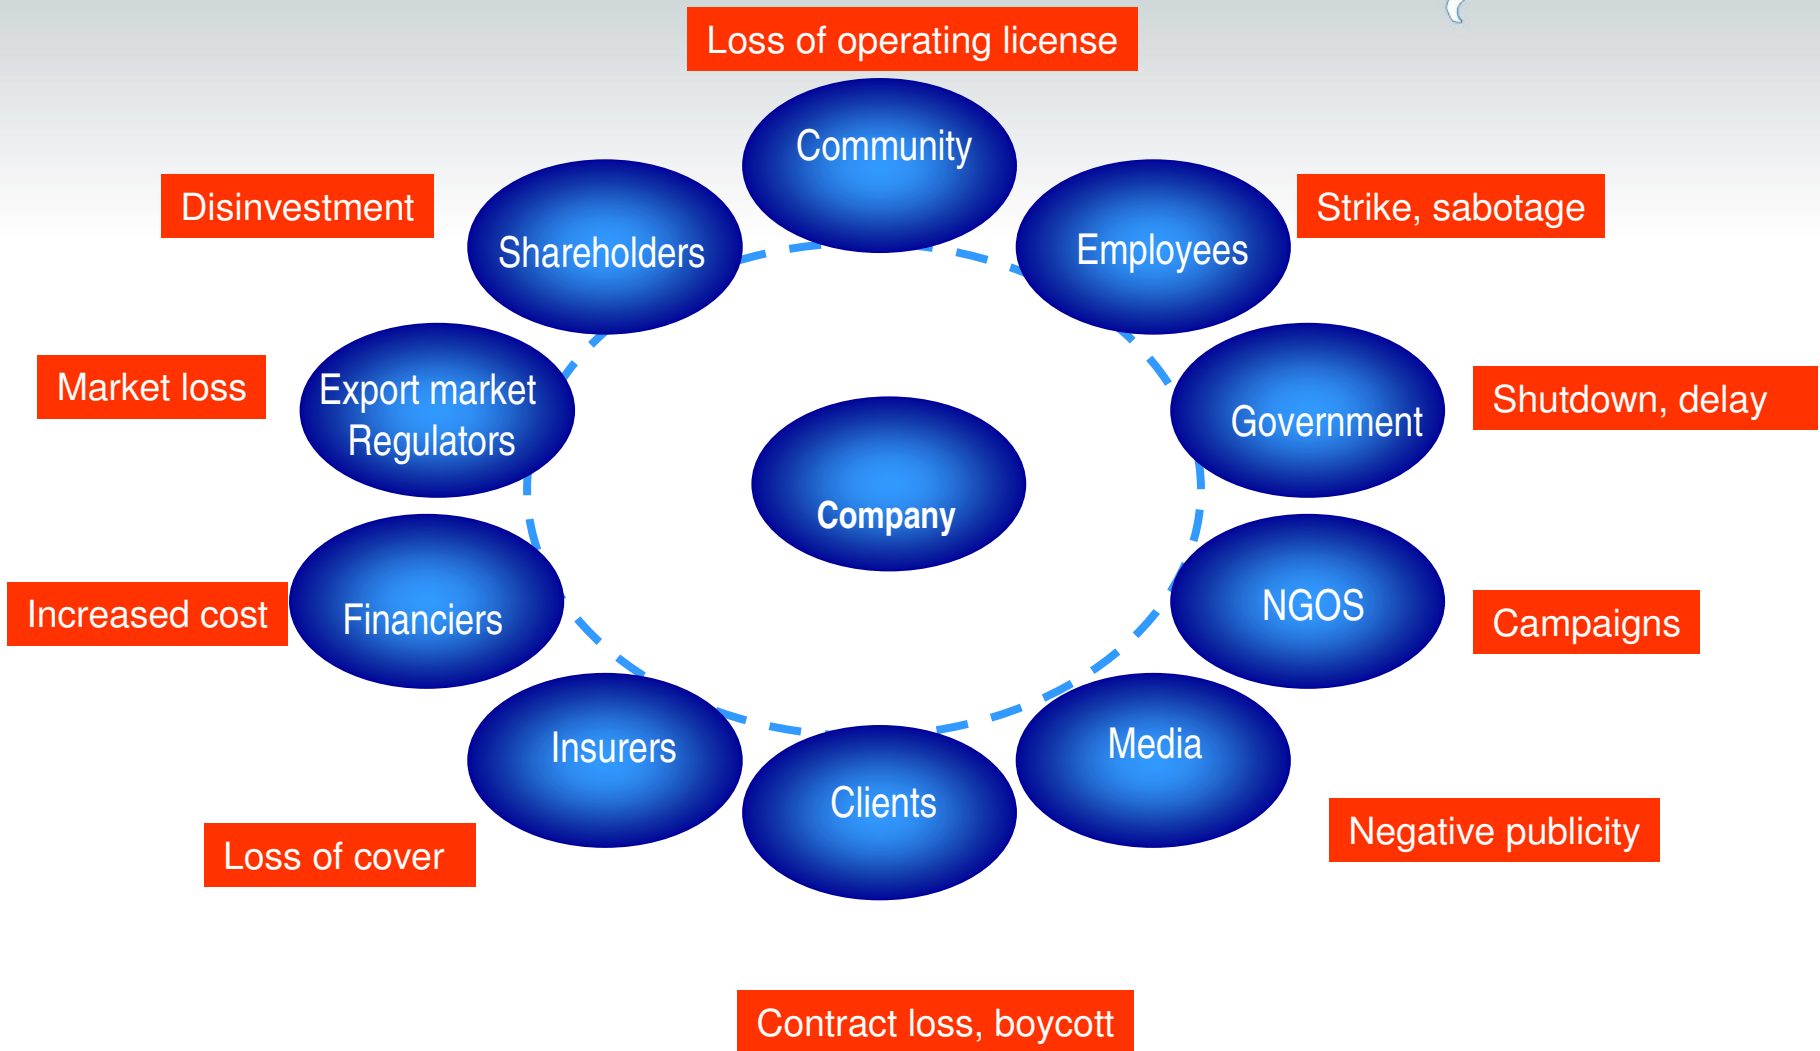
Loss of operating license

Community

Disinvestment

Shareholders

Employees

Strike, sabotage

Market loss

Export market Regulators

Company

Government

Shutdown, delay

Increased cost

Financiers

NGOS

Campaigns

Insurers

Media

Clients

Negative publicity

Loss of cover

Contract loss, boycott